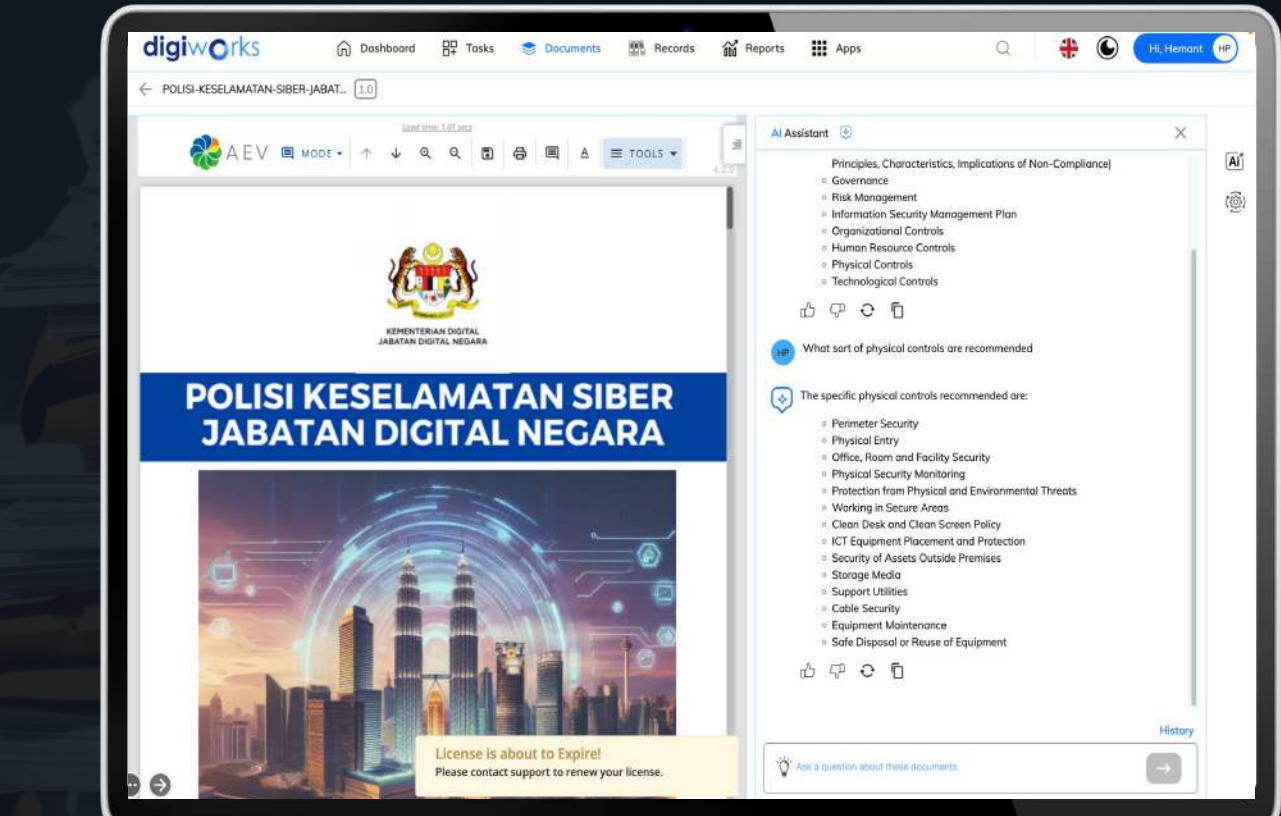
digiworks Dashboard Tasks Documents Records Reports Apps Hi, Hemant HP

POLISI-KESELAMATAN-SIBER-JABAT... 1.0

Load time: 1.07 secs

AEV MODE TOOLS

4.2.0

KEMENTERIAN DIGITAL
JABATAN DIGITAL NEGARA

POLISI KESELAMATAN SIBER
JABATAN DIGITAL NEGARA

License is about to Expire!
Please contact support to renew your license.

AI Assistant

Principles, Characteristics, Implications of Non-Compliance)
- Governance
- Risk Management
- Information Security Management Plan
- Organizational Controls
- Human Resource Controls
- Physical Controls
- Technological Controls

HP What sort of physical controls are recommended

The specific physical controls recommended are:
- Perimeter Security
- Physical Entry
- Office, Room and Facility Security
- Physical Security Monitoring
- Protection from Physical and Environmental Threats
- Working in Secure Areas
- Clean Desk and Clean Screen Policy
- ICT Equipment Placement and Protection
- Security of Assets Outside Premises
- Storage Media
- Support Utilities
- Cable Security
- Equipment Maintenance
- Safe Disposal or Reuse of Equipment

History

Ask a question about these documents

AI